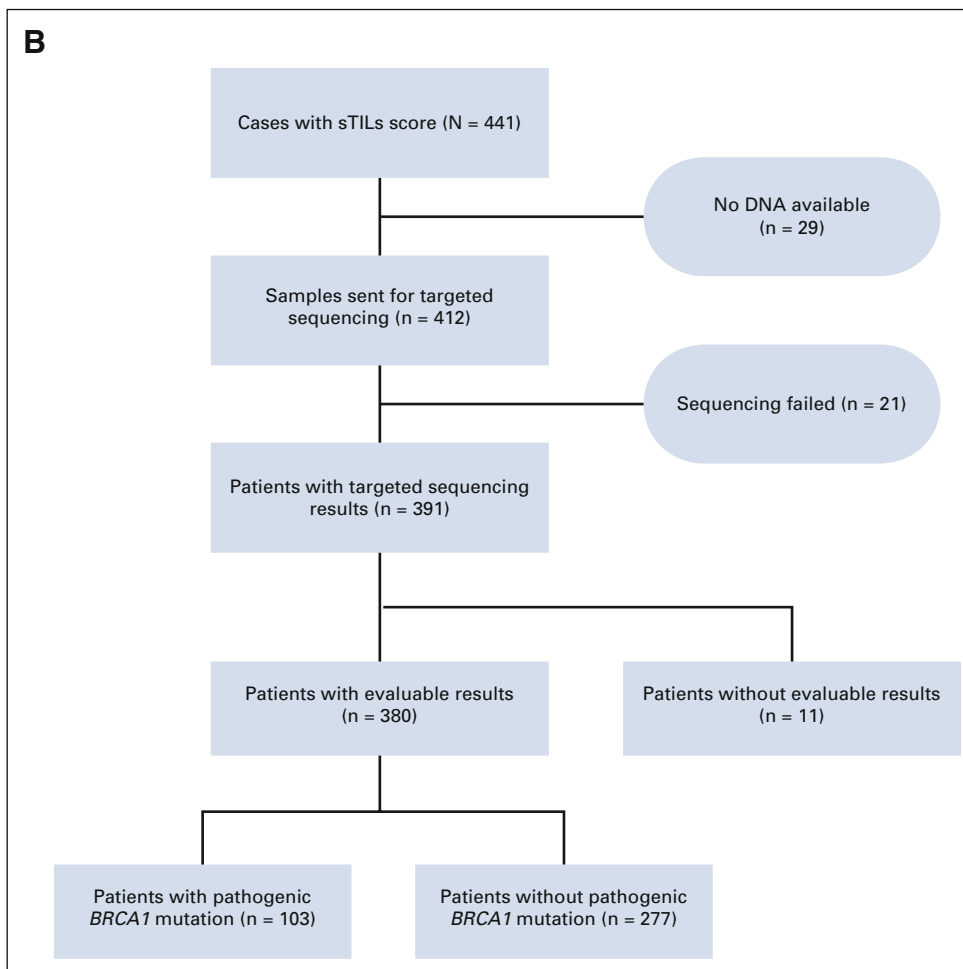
B

Cases with sTILs score (N = 441)

No DNA available (n = 29)

Samples sent for targeted sequencing (n = 412)

Sequencing failed (n = 21)

Patients with targeted sequencing results (n = 391)

Patients with evaluable results (n = 380)

Patients without evaluable results (n = 11)

Patients with pathogenic *BRCA1* mutation (n = 103)

Patients without pathogenic *BRCA1* mutation (n = 277)